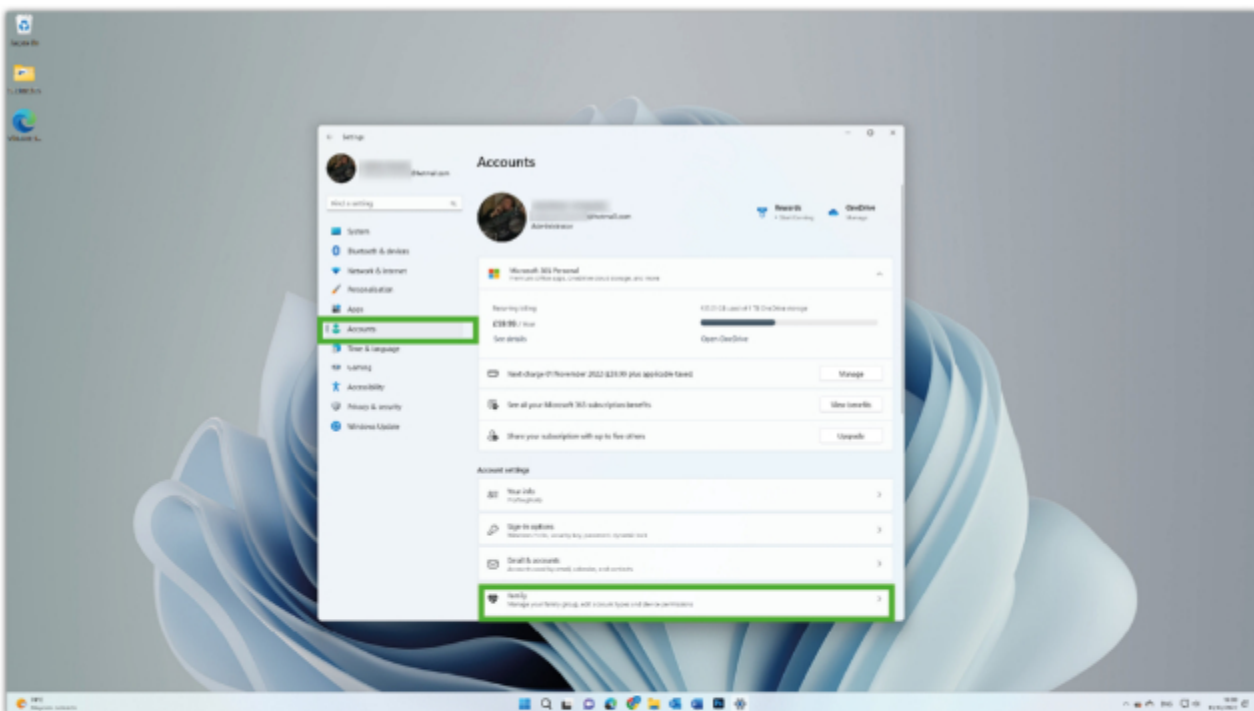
Recycle Bin

Settings

@hotmail.com

Find a setting

System
Bluetooth & devices
Network & internet
Personalisation
Apps
Accounts
Time & language
Gaming
Accessibility
Privacy & security
Windows Update

Accounts

@hotmail.com
Administrator

Rewards
OneDrive
Manage

Microsoft 365 Personal
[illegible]

Recurring billing
£59.99 / Year
See details

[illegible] used of 1 TB OneDrive storage
Open OneDrive

Next charge 07 November 2022 £59.99 plus applicable taxes
Manage

See all your Microsoft 365 subscription benefits
View benefits

Share your subscription with up to five others
Upgrade

Account settings

Your info
Profile photo

Sign-in options
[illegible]

Email & accounts
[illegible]

Family
Manage your family group, edit account types and device permissions